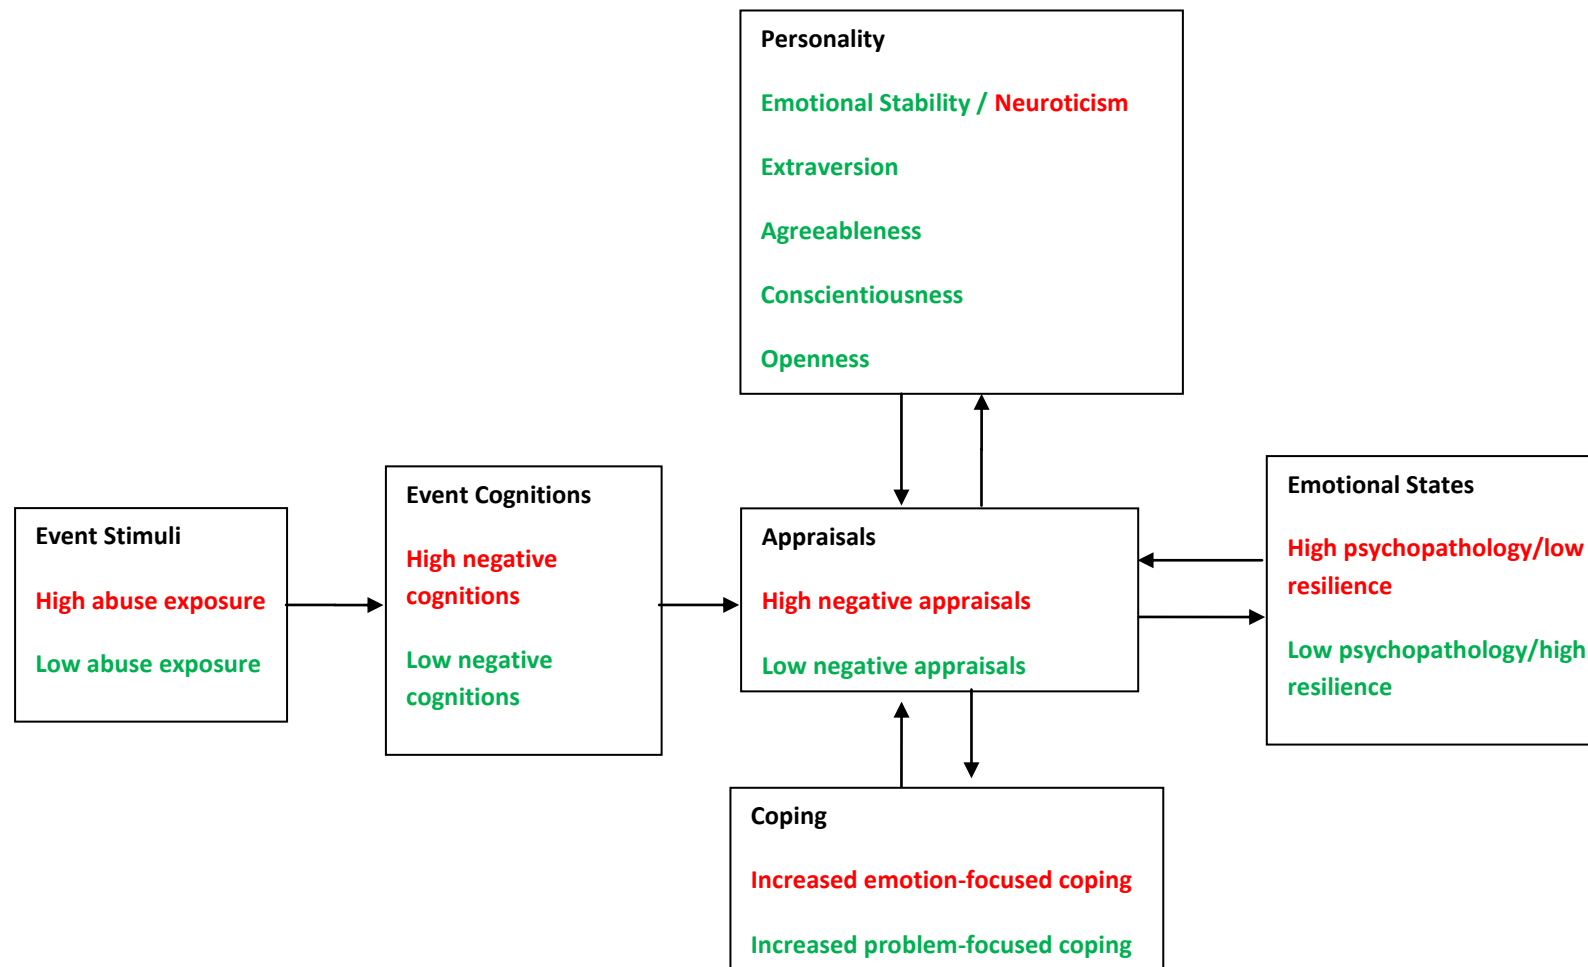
Personality

Emotional Stability / Neuroticism

Extraversion

Agreeableness

Conscientiousness

Openness

Event Stimuli

High abuse exposure

Low abuse exposure

Event Cognitions

High negative cognitions

Low negative cognitions

Appraisals

High negative appraisals

Low negative appraisals

Emotional States

High psychopathology/low resilience

Low psychopathology/high resilience

Coping

Increased emotion-focused coping

Increased problem-focused coping